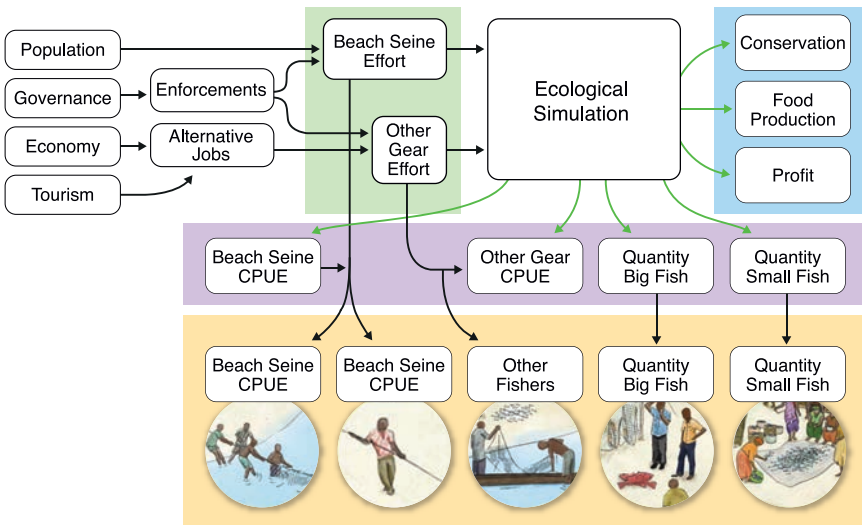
Population

Governance

Economy

Tourism

Enforcements

Alternative Jobs

Beach Seine Effort

Other Gear Effort

Ecological Simulation

Conservation

Food Production

Profit

Beach Seine CPUE

Other Gear CPUE

Quantity Big Fish

Quantity Small Fish

Beach Seine CPUE

Beach Seine CPUE

Other Fishers

Quantity Big Fish

Quantity Small Fish